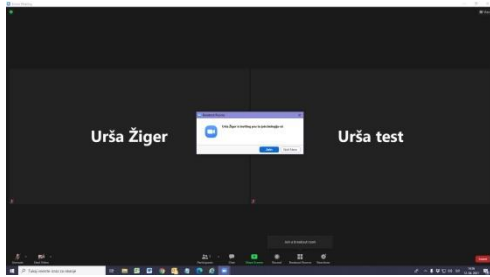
Zoom Meeting

Urša Žiger

Urša test

Breakout Rooms

Urša Žiger is inviting you to join breakout room

Join

Later

Ask for help

Unmute

Start Video

Participants

Chat

Share Screen

Record

Breakout Rooms

Reactions

Leave

Tukaj vnesite iskalni niz

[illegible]